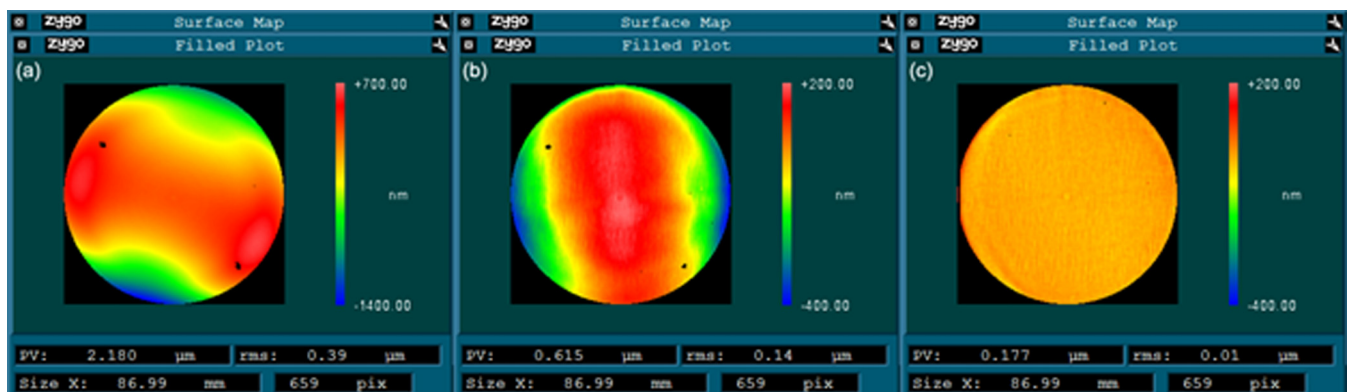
zygo Surface Map
zygo Filled Plot
(a)
+700.00
nm
-1400.00
PV: 2.180 µm rms: 0.39 µm
Size X: 86.99 mm 659 pix

zygo Surface Map
zygo Filled Plot
(b)
+200.00
nm
-400.00
PV: 0.615 µm rms: 0.14 µm
Size X: 86.99 mm 659 pix

zygo Surface Map
zygo Filled Plot
(c)
+200.00
nm
-400.00
PV: 0.177 µm rms: 0.01 µm
Size X: 86.99 mm 659 pix